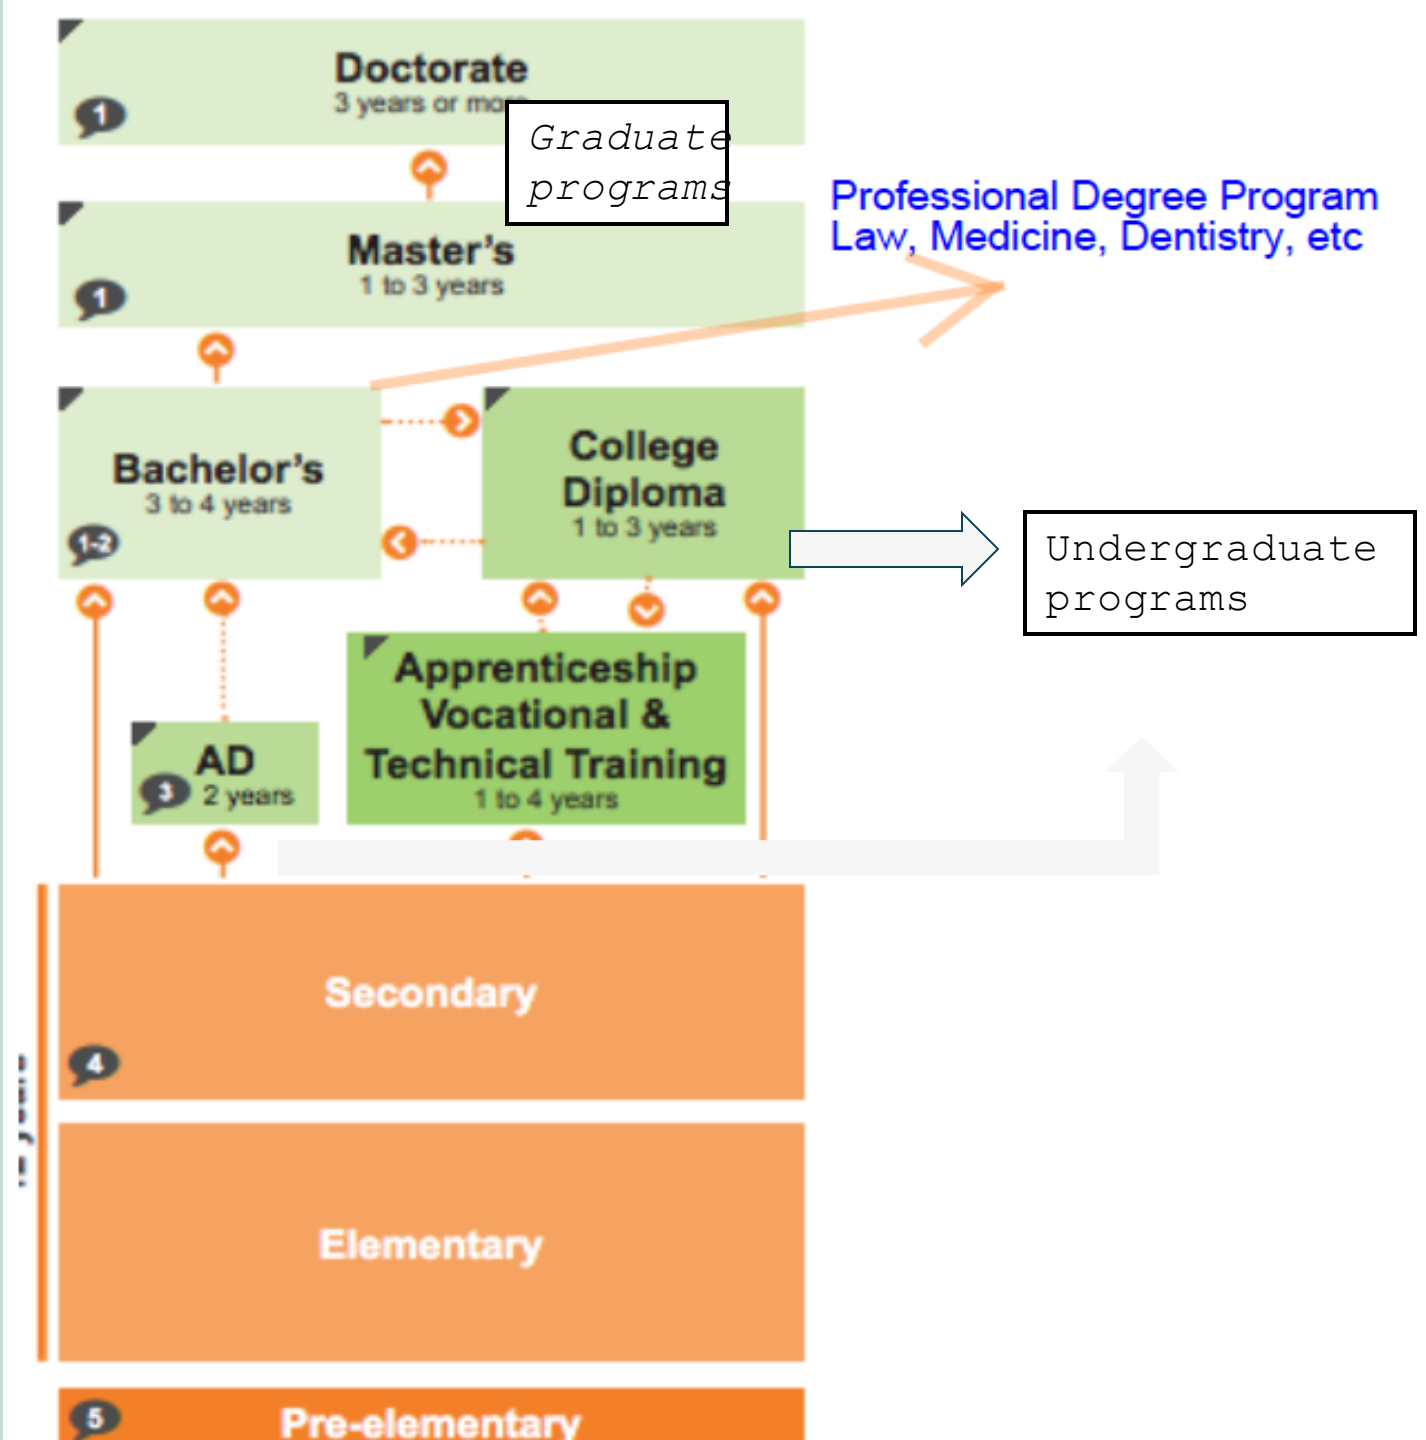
Doctorate
3 years or mo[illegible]

1

Graduate programs

Professional Degree Program
Law, Medicine, Dentistry, etc

Master's
1 to 3 years

1

Bachelor's
3 to 4 years

1-2

College Diploma
1 to 3 years

Undergraduate programs

Apprenticeship Vocational & Technical Training
1 to 4 years

AD
2 years

3

Secondary

4

Elementary

5

Pre-elementary